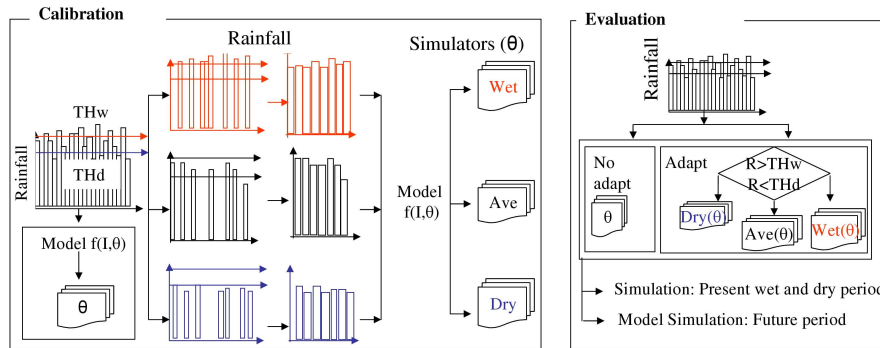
Calibration

Rainfall

Simulators (θ)

THw

THd

Rainfall

Model f(I,θ)

θ

Model f(I,θ)

Wet

Ave

Dry

Evaluation

Rainfall

No adapt

θ

Adapt

R>THw
R<THd

Dry(θ)

Ave(θ)

Wet(θ)

Simulation: Present wet and dry perio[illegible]

Model Simulation: Future period